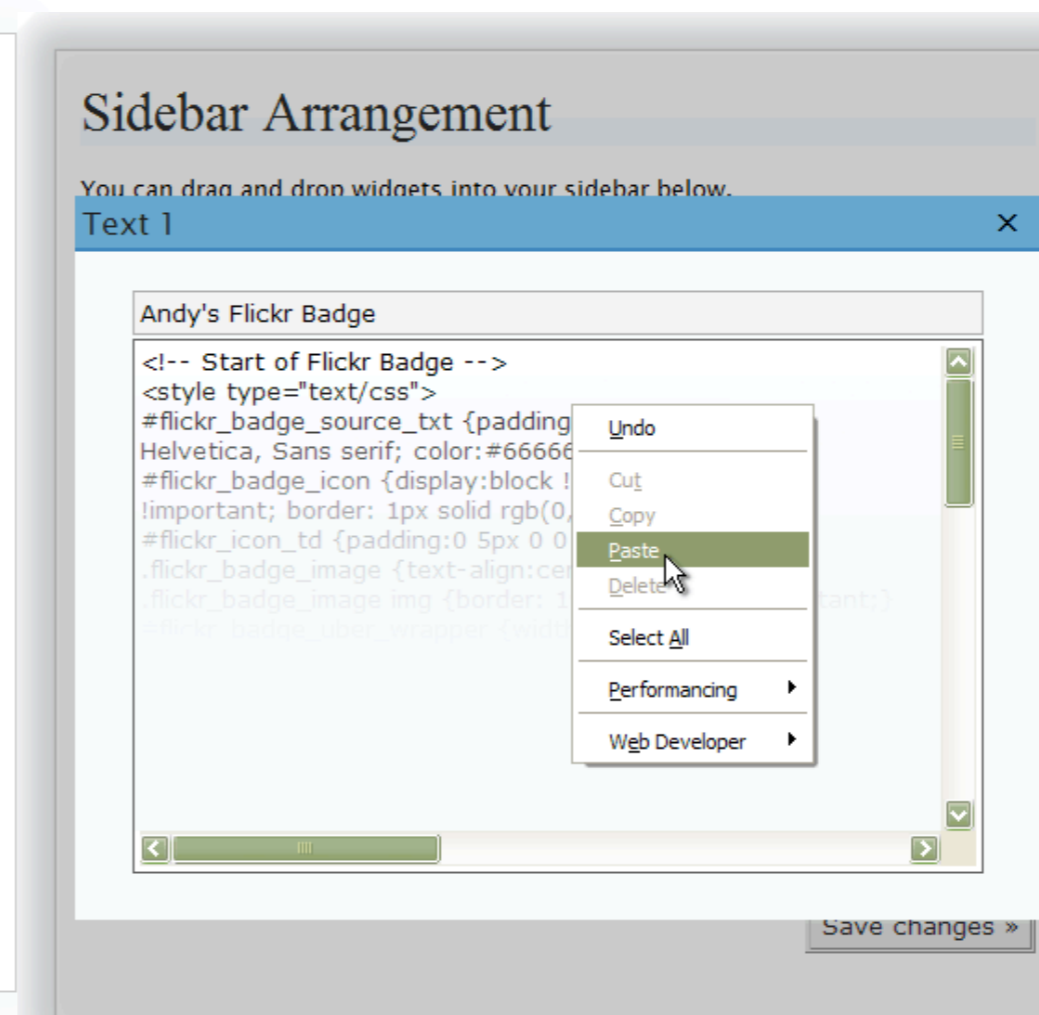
Sidebar Arrangement

You can drag and drop widgets into your sidebar below.

Text 1

×

Andy's Flickr Badge

<!-- Start of Flickr Badge -->
<style type="text/css">
#flickr_badge_source_txt {padding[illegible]
Helvetica, Sans serif; color:#6666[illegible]
#flickr_badge_icon {display:block ![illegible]
!important; border: 1px solid rgb(0,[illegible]
#flickr_icon_td {padding:0 5px 0 0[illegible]
.flickr_badge_image {text-align:ce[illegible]
.flickr_badge_image img {border: 1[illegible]tant;}
#flickr_badge_uber_wrapper {widt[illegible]

Undo
Cut
Copy
Paste
Delete
Select All
Performancing
Web Developer

Save changes »